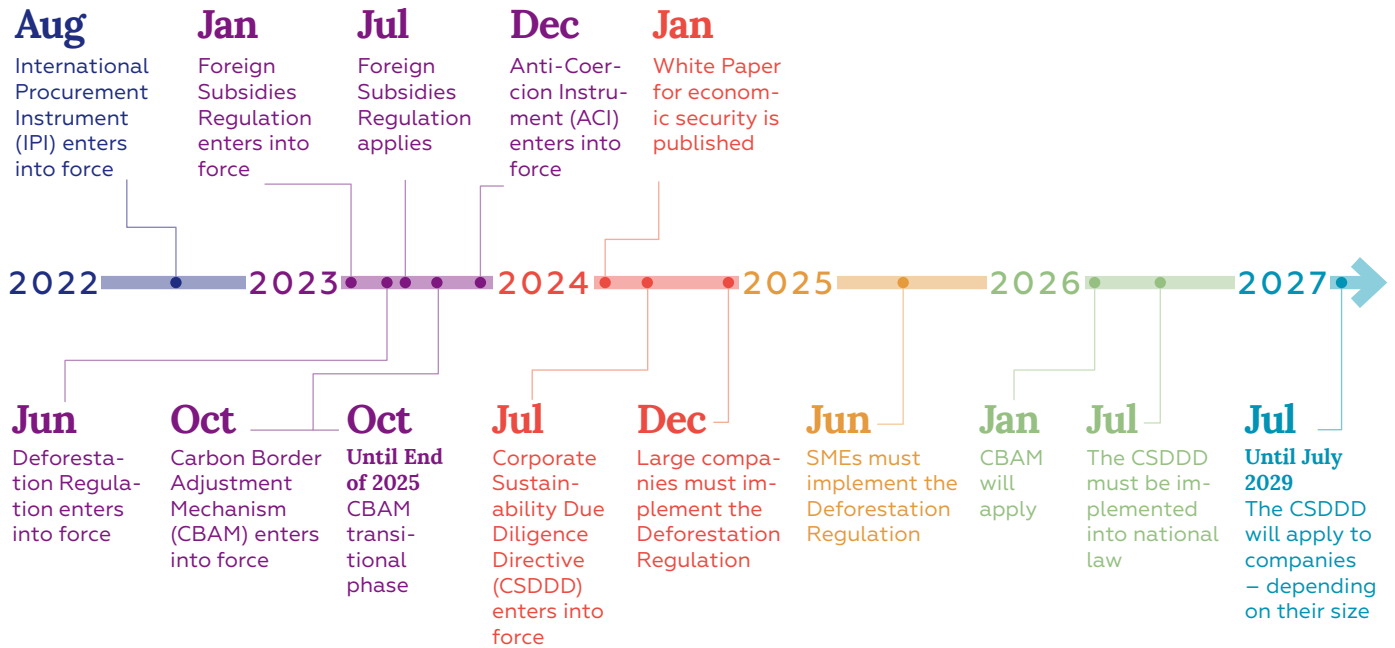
Aug
International Procurement Instrument (IPI) enters into force

Jan
Foreign Subsidies Regulation enters into force

Jul
Foreign Subsidies Regulation applies

Dec
Anti-Coercion Instrument (ACI) enters into force

Jan
White Paper for economic security is published

2022 2023 2024 2025 2026 2027

Jun
Deforestation Regulation enters into force

Oct
Carbon Border Adjustment Mechanism (CBAM) enters into force

Oct
Until End of 2025
CBAM transitional phase

Jul
Corporate Sustainability Due Diligence Directive (CSDDD) enters into force

Dec
Large companies must implement the Deforestation Regulation

Jun
SMEs must implement the Deforestation Regulation

Jan
CBAM will apply

Jul
The CSDDD must be implemented into national law

Jul
Until July 2029
The CSDDD will apply to companies – depending on their size